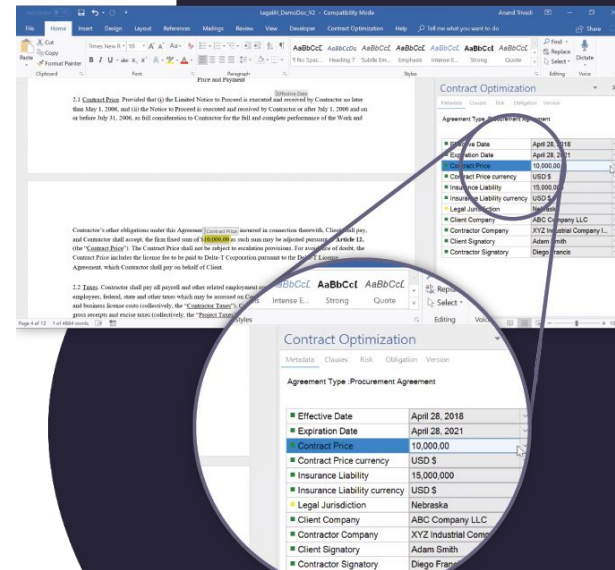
LegalAI_DemoDoc_V2 - Compatibility Mode Anand Trivedi

File Home Insert Design Layout References Mailings Review View Developer Contract Optimization Help Tell me what you want to do

Cut Copy Format Painter Paste Clipboard Times New R 10 Font Paragraph AaBbCcL AaBbCcDc AaBbCcL AaBbCcL AaBbCcL AaBbCcL AaBbCcL ¶ No Spac... Heading 7 Subtle Em... Emphasis Intense E... Strong Quote Styles Find Replace Select Editing Dictate Voice

Price and Payment

Effective Date

2.1 Contract Price. Provided that (i) the Limited Notice to Proceed is executed and received by Contractor no later than May 1, 2006, and (ii) the Notice to Proceed is executed and received by Contractor on or after July 1, 2006 and on or before July 31, 2006, as full consideration to Contractor for the full and complete performance of the Work and

Contractor's other obligations under this Agreement Contract Price incurred in connection therewith, Client shall pay, and Contractor shall accept, the firm fixed sum of $10,000.00 as such sum may be adjusted pursuant to Article 12, (the "Contract Price"). The Contract Price shall not be subject to escalation provisions. For avoidance of doubt, the Contract Price includes the license fee to be paid to Delta-T Corporation pursuant to the Delta-T License Agreement, which Contractor shall pay on behalf of Client.

2.2 Taxes. Contractor shall pay all payroll and other related employment taxes employees, federal, state and other taxes which may be assessed on Co and business license costs (collectively, the "Contractor Taxes"). C gross receipts and excise taxes (collectively, the "Project Taxe

Page 4 of 12 7 of 4884 words

Contract Optimization

Metadata Clauses Risk Obligation Version

Agreement Type :Procurement Agreement

| | |
|---|---|
| Effective Date | April 28, 2018 |
| Expiration Date | April 28, 2021 |
| Contract Price | 10,000.00 |
| Contract Price currency | USD $ |
| Insurance Liability | 15,000,000 |
| Insurance Liability currency | USD $ |
| Legal Jurisdiction | Nebraska |
| Client Company | ABC Company LLC |
| Contractor Company | XYZ Industrial Comp |
| Client Signatory | Adam Smith |
| Contractor Signatory | Diego Franc |

AaBbCcL AaBbCcL AaBbCcL Intense E... Strong Quote Styles Replace Select Editing Voice